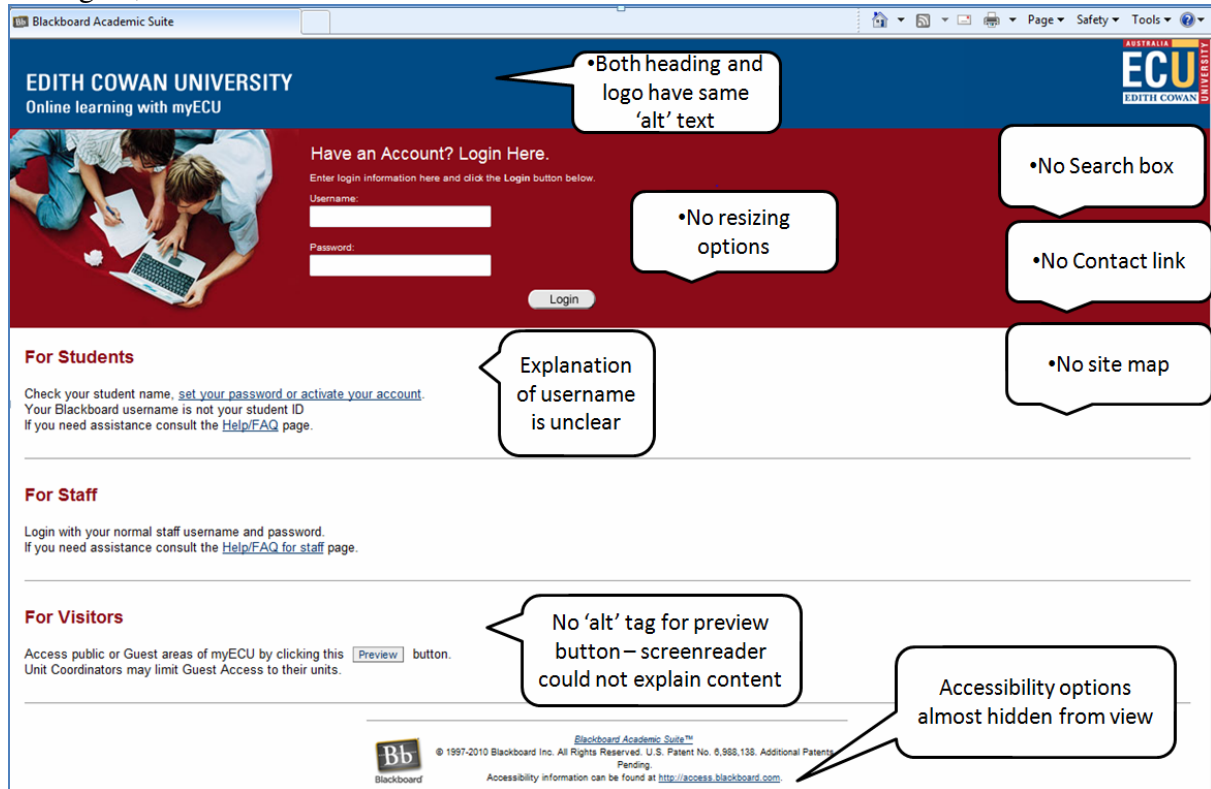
Bb Blackboard Academic Suite

Page ▾ Safety ▾ Tools ▾

EDITH COWAN UNIVERSITY
Online learning with myECU

•Both heading and logo have same 'alt' text

AUSTRALIA
ECU
EDITH COWAN UNIVERSITY

Have an Account? Login Here.
Enter login information here and click the Login button below.
Username:
Password:
Login

•No resizing options

•No Search box

•No Contact link

•No site map

For Students

Check your student name, set your password or activate your account.
Your Blackboard username is not your student ID
If you need assistance consult the Help/FAQ page.

Explanation of username is unclear

For Staff

Login with your normal staff username and password.
If you need assistance consult the Help/FAQ for staff page.

For Visitors

Access public or Guest areas of myECU by clicking this Preview button.
Unit Coordinators may limit Guest Access to their units.

No 'alt' tag for preview button – screenreader could not explain content

Accessibility options almost hidden from view

Bb
Blackboard

Blackboard Academic Suite™
© 1997-2010 Blackboard Inc. All Rights Reserved. U.S. Patent No. 6,988,138. Additional Patents Pending.
Accessibility information can be found at http://access.blackboard.com.